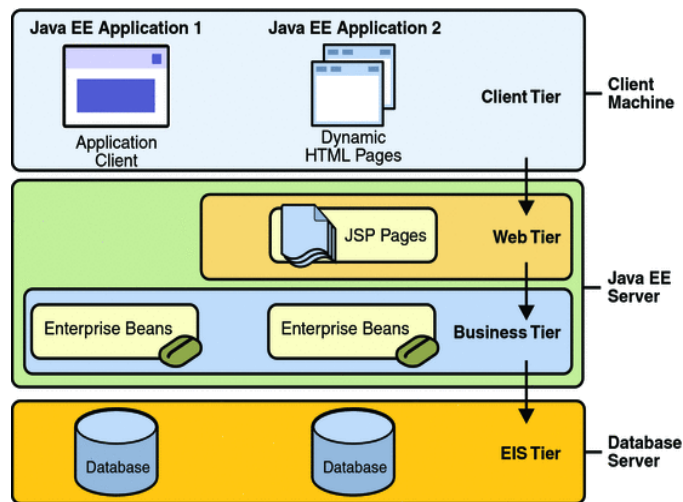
Java EE Application 1

Java EE Application 2

Application Client

Dynamic HTML Pages

Client Tier

Client Machine

JSP Pages

Web Tier

Java EE Server

Enterprise Beans

Enterprise Beans

Business Tier

Database

Database

EIS Tier

Database Server